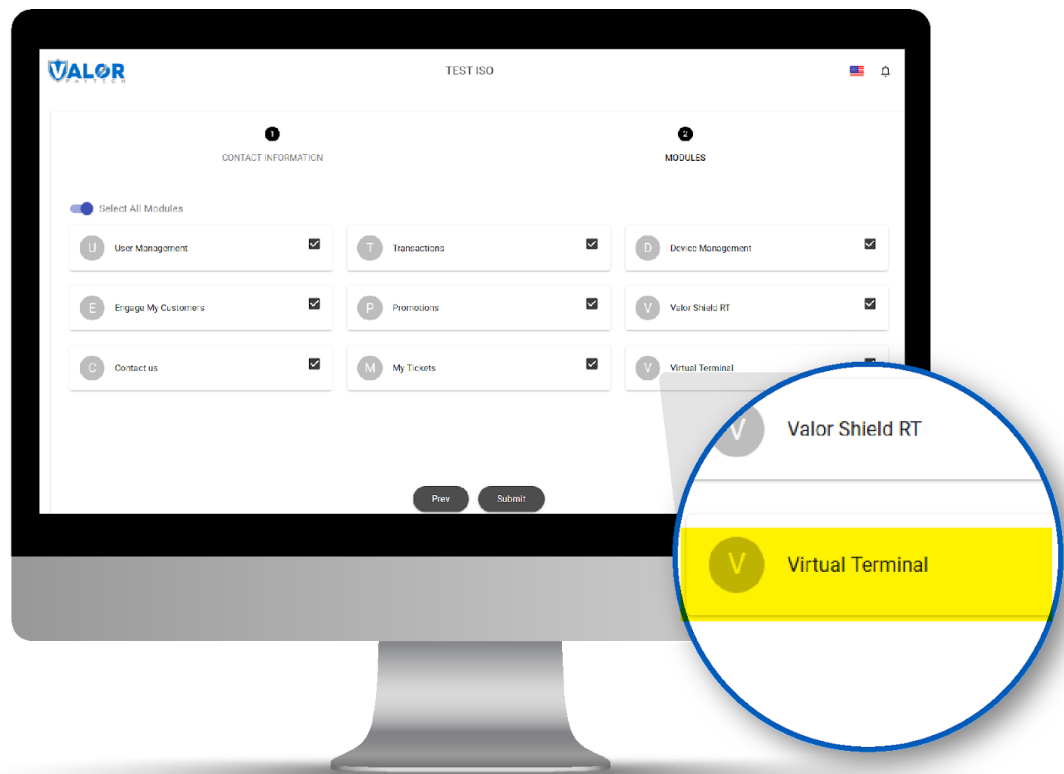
VALOR PAYTECH

TEST ISO

1
CONTACT INFORMATION

2
MODULES

Select All Modules

U User Management

T Transactions

D Device Management

E Engage My Customers

P Promotions

V Valor Shield RT

C Contact us

M My Tickets

V Virtual Terminal

Prev

Submit

V Valor Shield RT

V Virtual Terminal